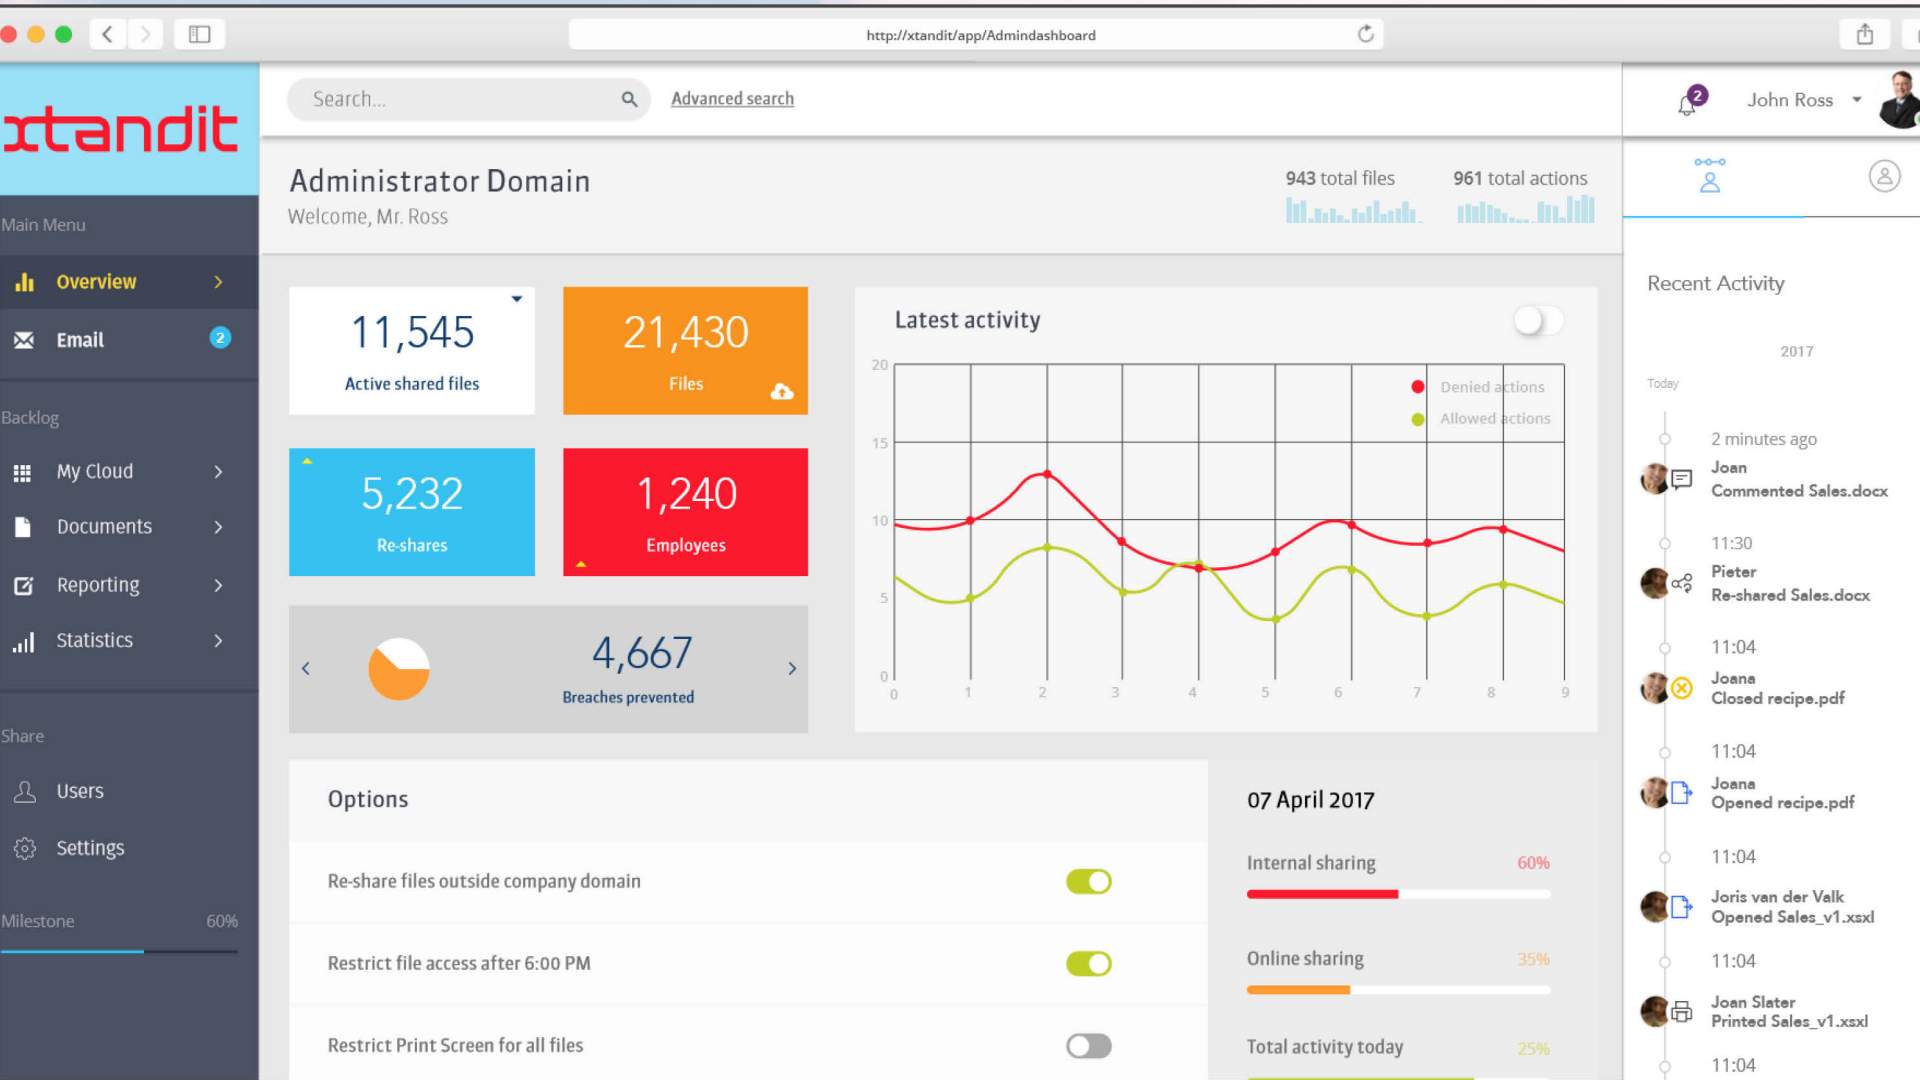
http://xtandit/app/Admindashboard

xtandit

Search...

Advanced search

2

John Ross

Main Menu

Overview

Email 2

Backlog

My Cloud

Documents

Reporting

Statistics

Share

Users

Settings

Milestone 60%

Administrator Domain

Welcome, Mr. Ross

943 total files

961 total actions

11,545
Active shared files

21,430
Files

5,232
Re-shares

1,240
Employees

4,667
Breaches prevented

Latest activity

Denied actions
Allowed actions

| 20 |
| 15 |
| 10 |
| 5 |
| 0 |

0 1 2 3 4 5 6 7 8 9

Options

Re-share files outside company domain

Restrict file access after 6:00 PM

Restrict Print Screen for all files

07 April 2017

Internal sharing 60%

Online sharing 35%

Total activity today 25%

Recent Activity

2017

Today

2 minutes ago
Joan
Commented Sales.docx

11:30
Pieter
Re-shared Sales.docx

11:04
Joana
Closed recipe.pdf

11:04
Joana
Opened recipe.pdf

11:04
Joris van der Valk
Opened Sales_v1.xsxl

11:04
Joan Slater
Printed Sales_v1.xsxl

11:04